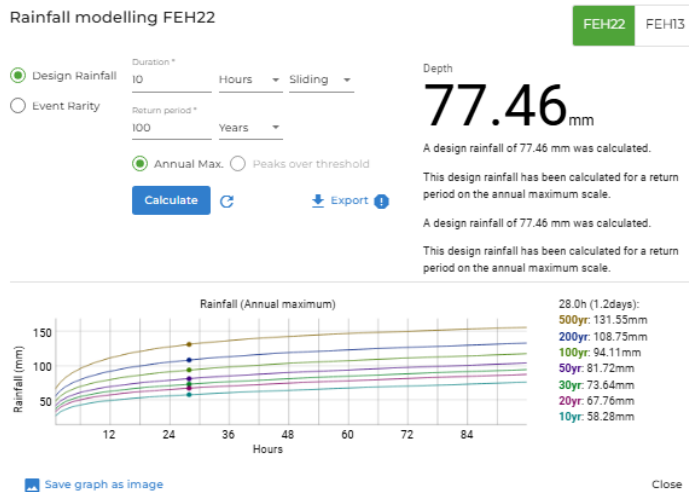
Rainfall modelling FEH22

FEH22 FEH13

Design Rainfall

Event Rarity

Duration *
10 Hours Sliding

Return period *
100 Years

Annual Max. Peaks over threshold

Calculate

Export

Depth
77.46mm

A design rainfall of 77.46 mm was calculated.

This design rainfall has been calculated for a return period on the annual maximum scale.

A design rainfall of 77.46 mm was calculated.

This design rainfall has been calculated for a return period on the annual maximum scale.

Rainfall (Annual maximum)

Rainfall (mm)

150
100
50

12 24 36 48 60 72 84
Hours

28.0h (1.2days):
500yr: 131.55mm
200yr: 108.75mm
100yr: 94.11mm
50yr: 81.72mm
30yr: 73.64mm
20yr: 67.76mm
10yr: 58.28mm

Save graph as image

Close